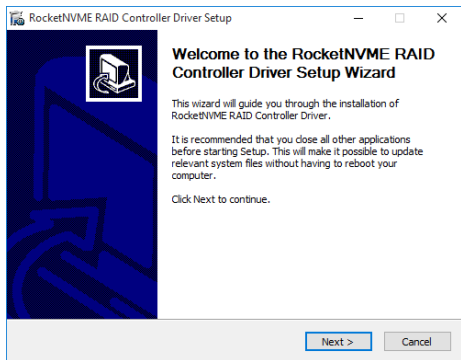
RocketNVME RAID Controller Driver Setup

Welcome to the RocketNVME RAID Controller Driver Setup Wizard

This wizard will guide you through the installation of RocketNVME RAID Controller Driver.

It is recommended that you close all other applications before starting Setup. This will make it possible to update relevant system files without having to reboot your computer.

Click Next to continue.

Next >

Cancel